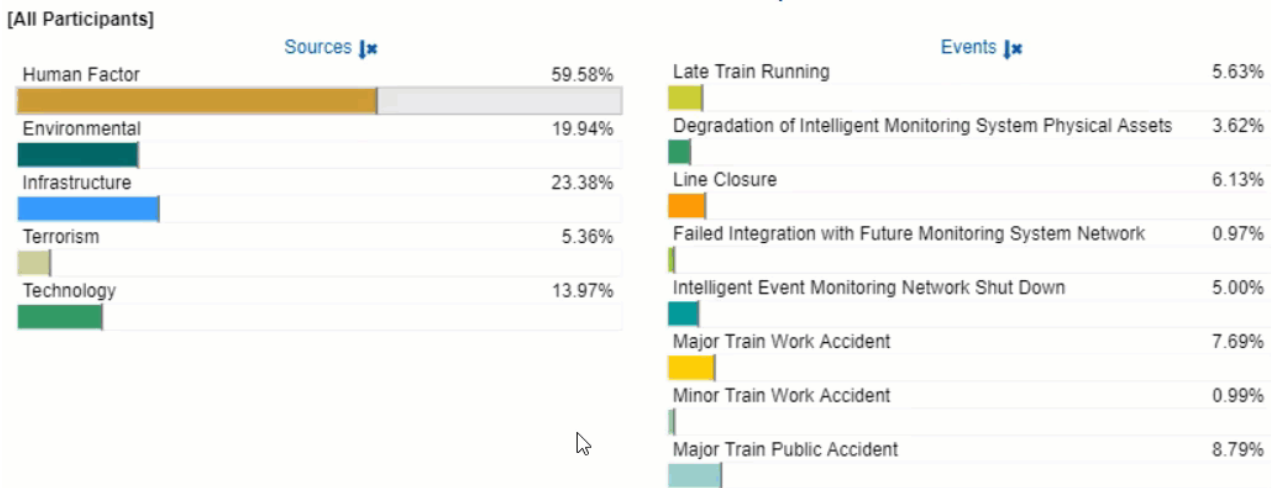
[All Participants]

Sources

Human Factor 59.58%

Environmental 19.94%

Infrastructure 23.38%

Terrorism 5.36%

Technology 13.97%

Events

Late Train Running 5.63%

Degradation of Intelligent Monitoring System Physical Assets 3.62%

Line Closure 6.13%

Failed Integration with Future Monitoring System Network 0.97%

Intelligent Event Monitoring Network Shut Down 5.00%

Major Train Work Accident 7.69%

Minor Train Work Accident 0.99%

Major Train Public Accident 8.79%